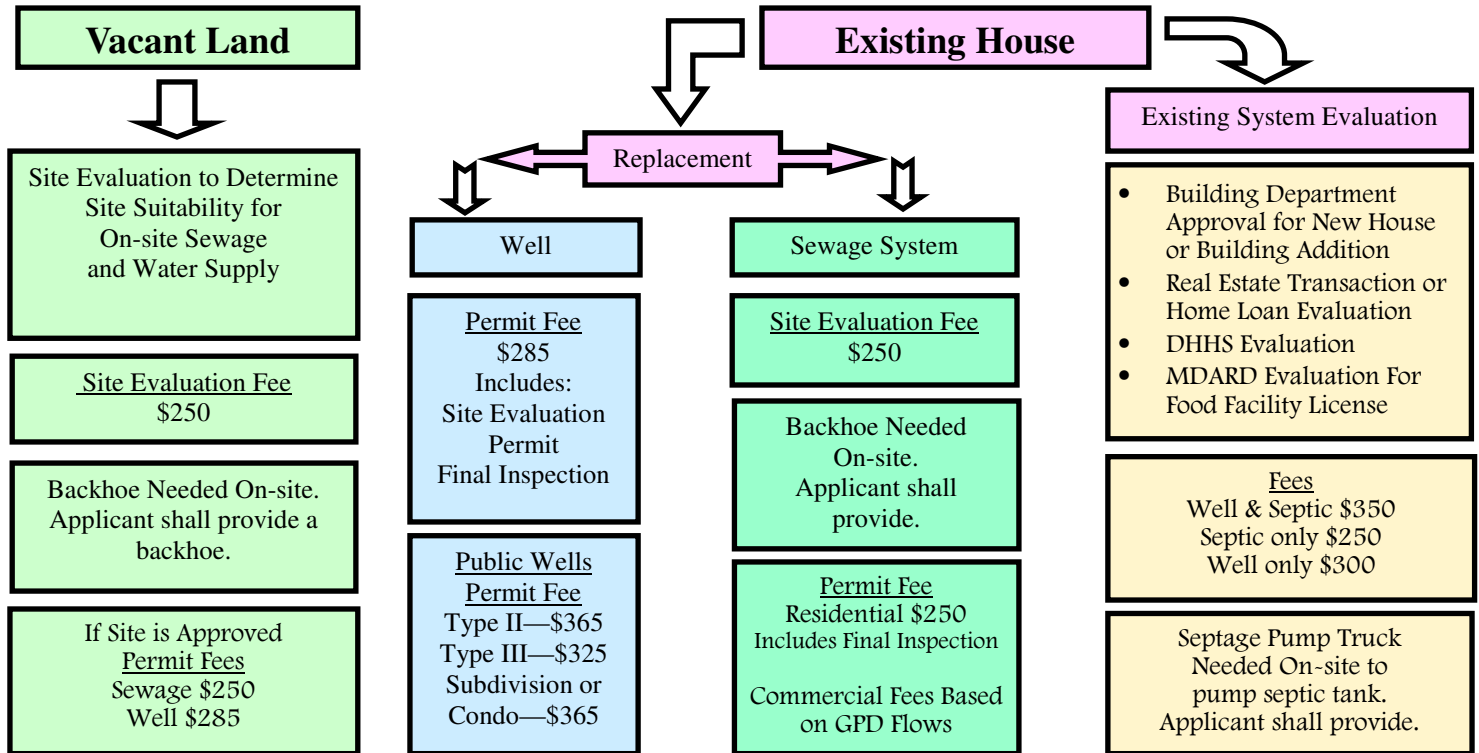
Vacant Land

Site Evaluation to Determine Site Suitability for On-site Sewage and Water Supply

Site Evaluation Fee
$250

Backhoe Needed On-site. Applicant shall provide a backhoe.

If Site is Approved
Permit Fees
Sewage $250
Well $285

Existing House

Replacement

Well

Permit Fee
$285
Includes:
Site Evaluation
Permit
Final Inspection

Public Wells
Permit Fee
Type II—$365
Type III—$325
Subdivision or Condo—$365

Sewage System

Site Evaluation Fee
$250

Backhoe Needed On-site. Applicant shall provide.

Permit Fee
Residential $250
Includes Final Inspection

Commercial Fees Based on GPD Flows

Existing System Evaluation

• Building Department Approval for New House or Building Addition
• Real Estate Transaction or Home Loan Evaluation
• DHHS Evaluation
• MDARD Evaluation For Food Facility License

Fees
Well & Septic $350
Septic only $250
Well only $300

Septage Pump Truck Needed On-site to pump septic tank. Applicant shall provide.